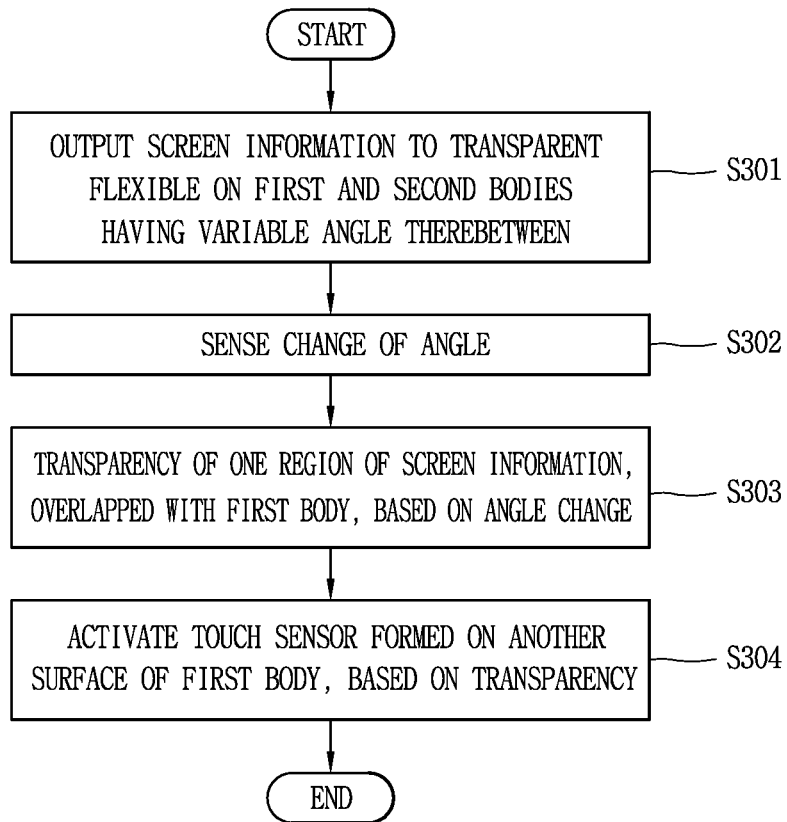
START

OUTPUT SCREEN INFORMATION TO TRANSPARENT FLEXIBLE ON FIRST AND SECOND BODIES HAVING VARIABLE ANGLE THEREBETWEEN

S301

SENSE CHANGE OF ANGLE

S302

TRANSPARENCY OF ONE REGION OF SCREEN INFORMATION, OVERLAPPED WITH FIRST BODY, BASED ON ANGLE CHANGE

S303

ACTIVATE TOUCH SENSOR FORMED ON ANOTHER SURFACE OF FIRST BODY, BASED ON TRANSPARENCY

S304

END